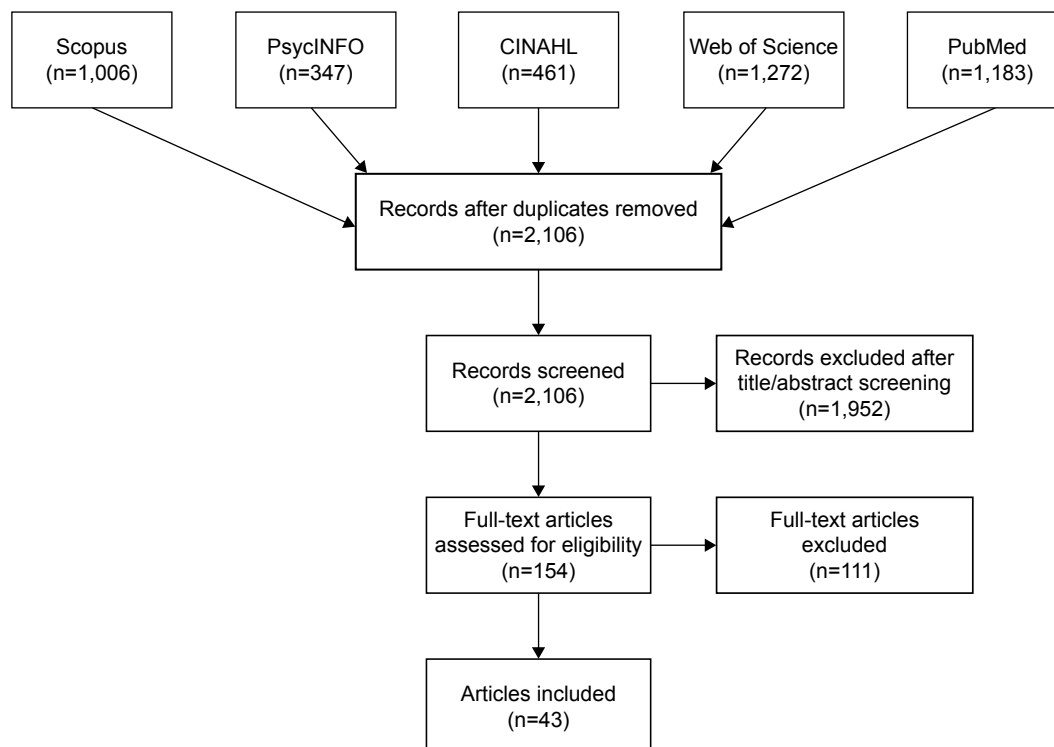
Scopus
(n=1,006)

PsycINFO
(n=347)

CINAHL
(n=461)

Web of Science
(n=1,272)

PubMed
(n=1,183)

Records after duplicates removed
(n=2,106)

Records screened
(n=2,106)

Records excluded after title/abstract screening
(n=1,952)

Full-text articles assessed for eligibility
(n=154)

Full-text articles excluded
(n=111)

Articles included
(n=43)